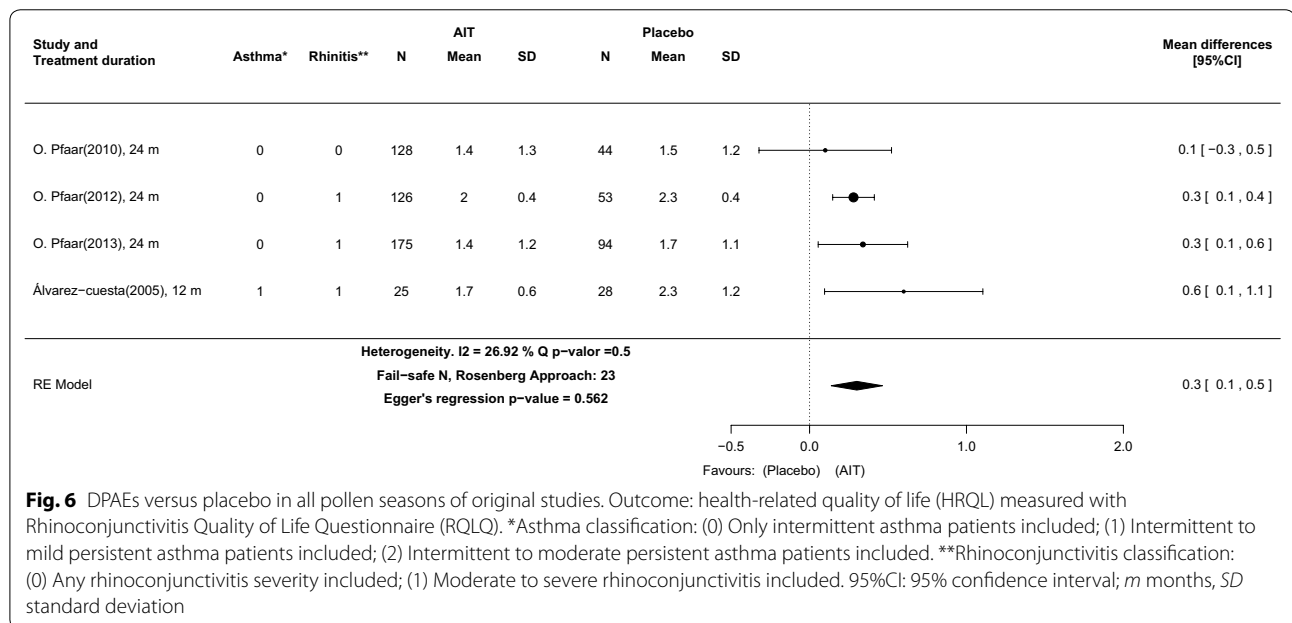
| Study and Treatment duration | Asthma* | Rhinitis** | AIT N | AIT Mean | AIT SD | Placebo N | Placebo Mean | Placebo SD | Mean differences [95%CI] |
|---|---|---|---|---|---|---|---|---|---|
| O. Pfaar(2010), 24 m | 0 | 0 | 128 | 1.4 | 1.3 | 44 | 1.5 | 1.2 | 0.1 [ −0.3 , 0.5 ] |
| O. Pfaar(2012), 24 m | 0 | 1 | 126 | 2 | 0.4 | 53 | 2.3 | 0.4 | 0.3 [ 0.1 , 0.4 ] |
| O. Pfaar(2013), 24 m | 0 | 1 | 175 | 1.4 | 1.2 | 94 | 1.7 | 1.1 | 0.3 [ 0.1 , 0.6 ] |
| Álvarez−cuesta(2005), 12 m | 1 | 1 | 25 | 1.7 | 0.6 | 28 | 2.3 | 1.2 | 0.6 [ 0.1 , 1.1 ] |

Heterogeneity. I2 = 26.92 % Q p−valor =0.5
Fail−safe N, Rosenberg Approach: 23
Egger's regression p−value = 0.562

RE Model 0.3 [ 0.1 , 0.5 ]

−0.5 0.0 1.0 2.0
Favours: (Placebo) (AIT)

**Fig. 6** DPAEs versus placebo in all pollen seasons of original studies. Outcome: health-related quality of life (HRQL) measured with Rhinoconjunctivitis Quality of Life Questionnaire (RQLQ). *Asthma classification: (0) Only intermittent asthma patients included; (1) Intermittent to mild persistent asthma patients included; (2) Intermittent to moderate persistent asthma patients included. **Rhinoconjunctivitis classification: (0) Any rhinoconjunctivitis severity included; (1) Moderate to severe rhinoconjunctivitis included. 95%CI: 95% confidence interval; *m* months, *SD* standard deviation